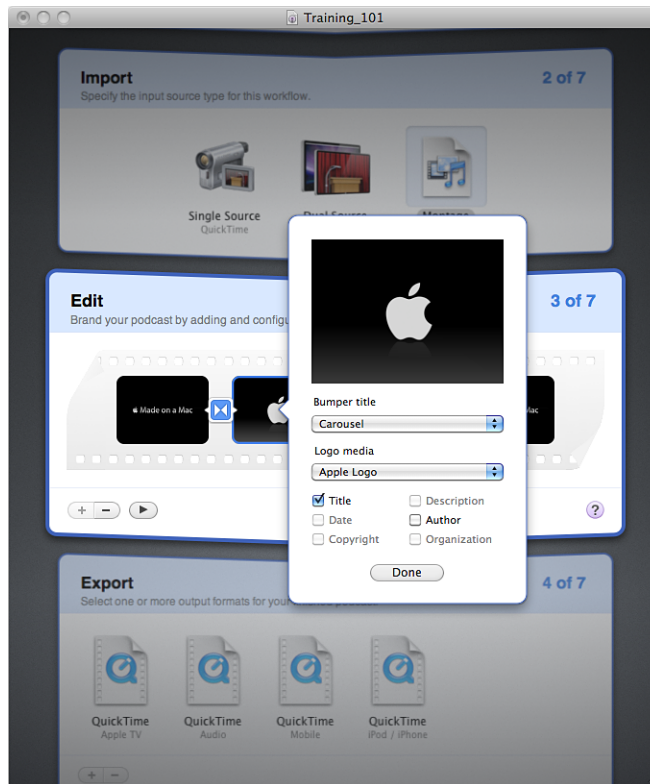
Training_101

Import
Specify the input source type for this workflow.
2 of 7

Single Source
QuickTime

Dual Source

Montage

Edit
Brand your podcast by adding and configu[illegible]
3 of 7

Made on a Mac

Mac

+ −

?

Bumper title
Carousel

Logo media
Apple Logo

Title
Description
Date
Author
Copyright
Organization

Done

Export
Select one or more output formats for your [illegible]
4 of 7

QuickTime
Apple TV

QuickTime
Audio

QuickTime
Mobile

QuickTime
iPod / iPhone

+ −